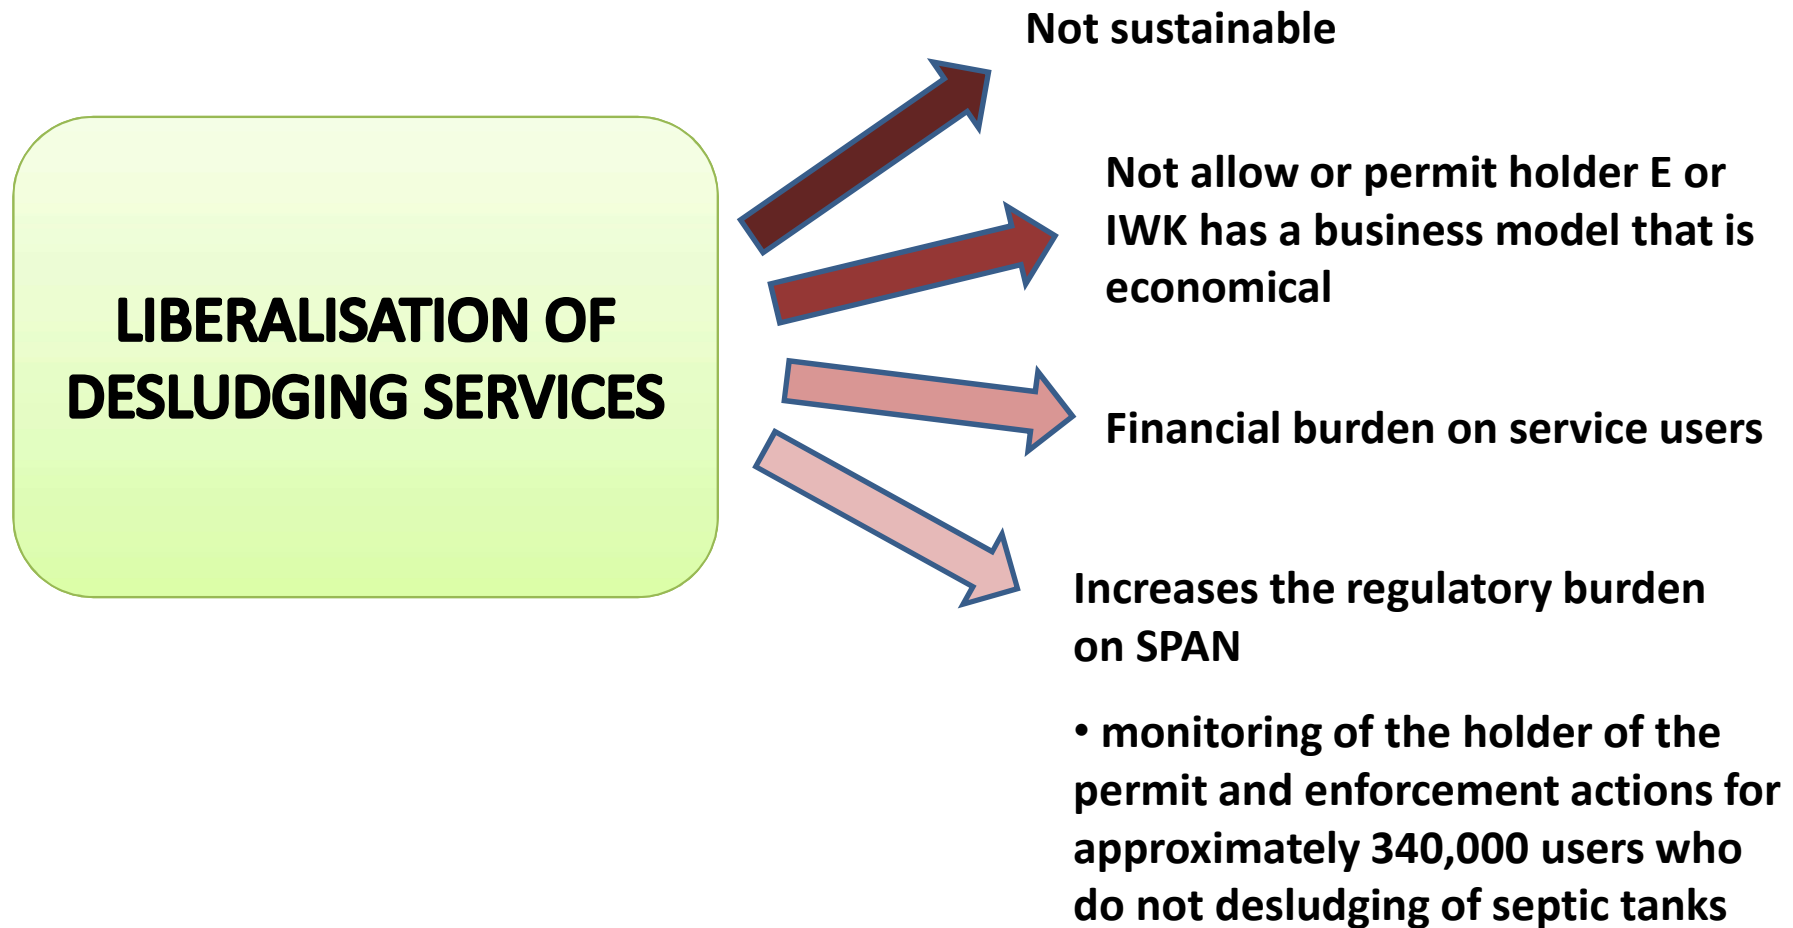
LIBERALISATION OF DESLUDGING SERVICES

Not sustainable

Not allow or permit holder E or IWK has a business model that is economical

Financial burden on service users

Increases the regulatory burden on SPAN

• monitoring of the holder of the permit and enforcement actions for approximately 340,000 users who do not desludging of septic tanks